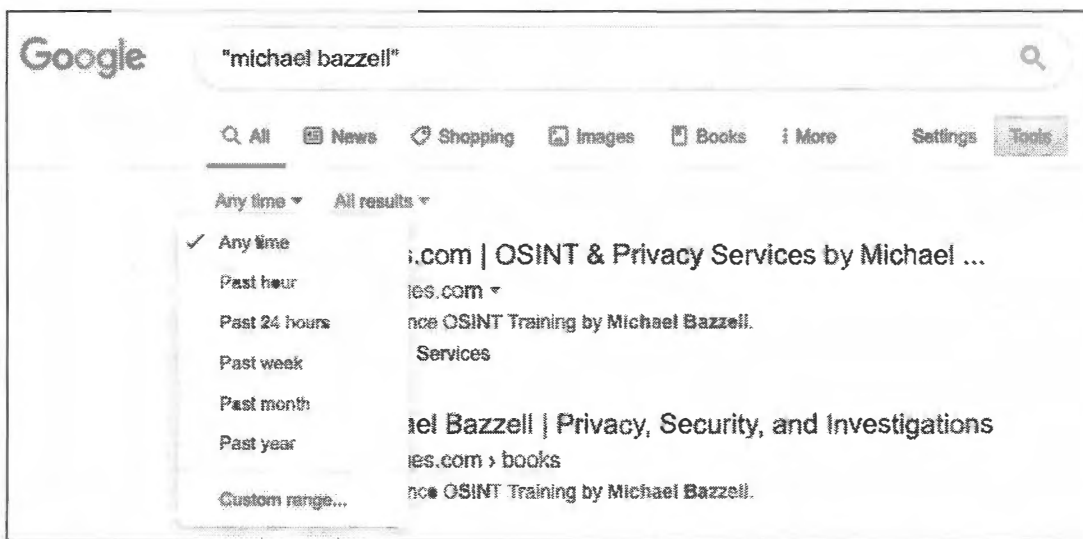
Google

"michael bazzell"

All News Shopping Images Books More Settings Tools

Any time ▾ All results ▾

✓ Any time
Past hour
Past 24 hours
Past week
Past month
Past year
Custom range...

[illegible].com | OSINT & Privacy Services by Michael ...
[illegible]es.com ▾
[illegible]nce OSINT Training by Michael Bazzell.
Services

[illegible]el Bazzell | Privacy, Security, and Investigations
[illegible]es.com › books
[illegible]nce OSINT Training by Michael Bazzell.